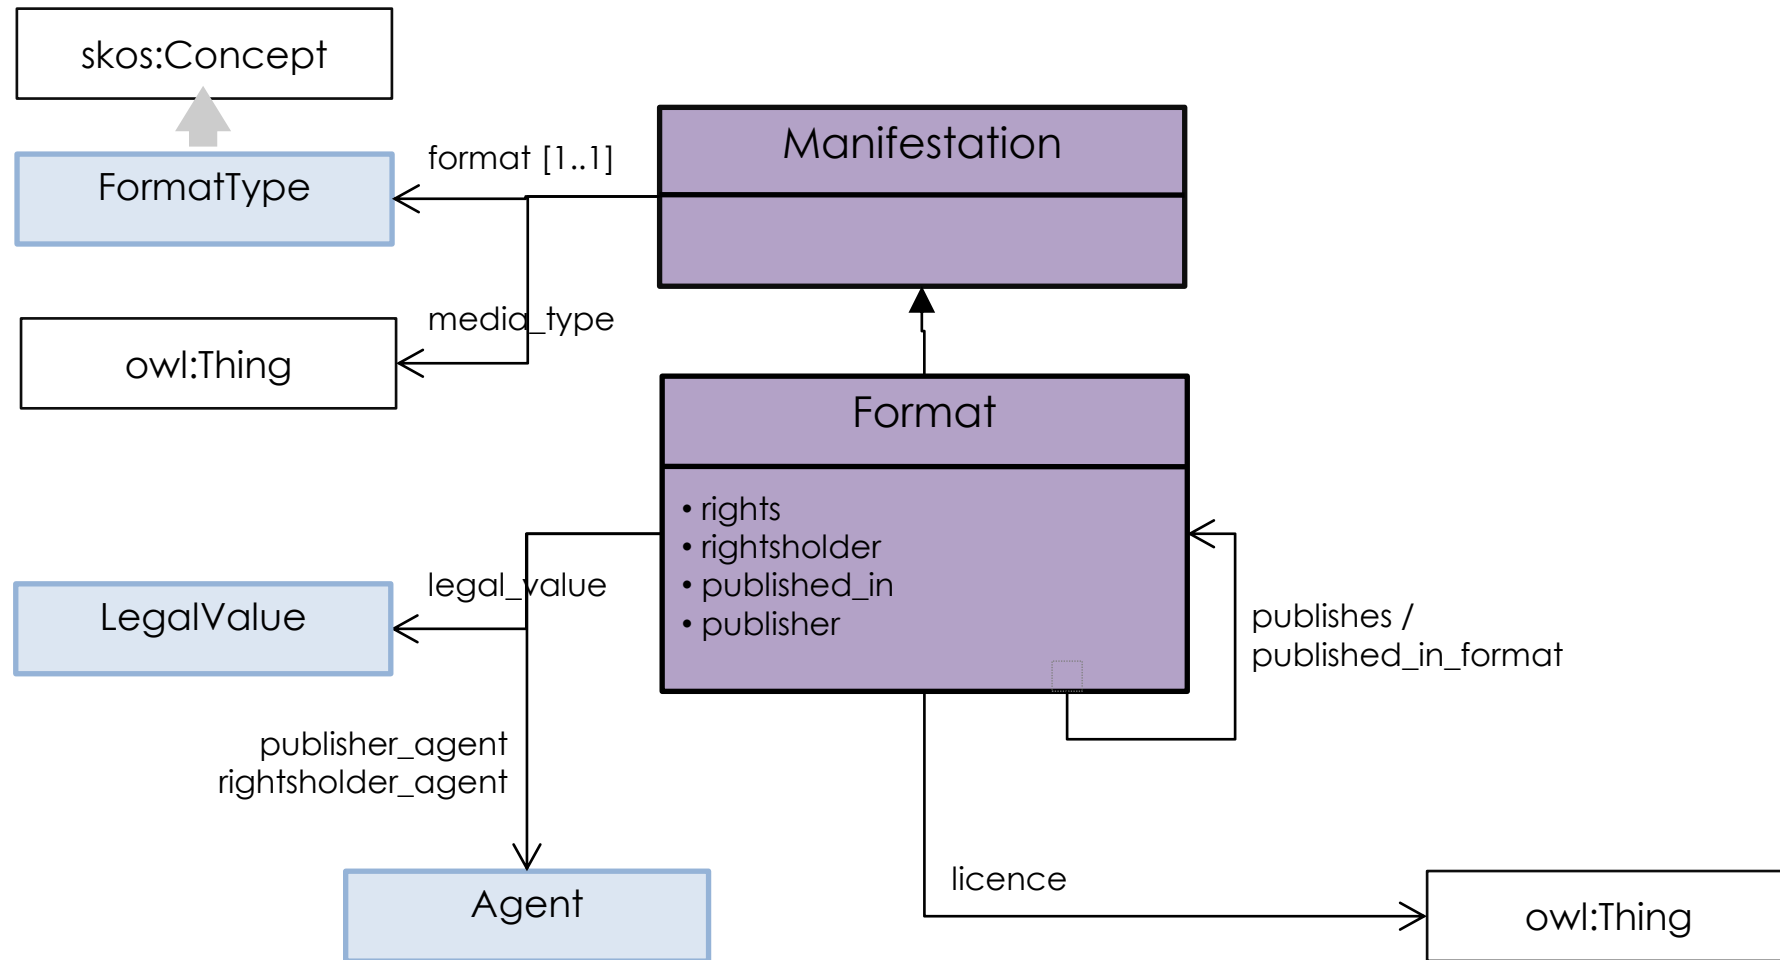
skos:Concept

FormatType

format [1..1]

Manifestation

media_type

owl:Thing

Format

• rights
• rightsholder
• published_in
• publisher

legal_value

LegalValue

publishes / published_in_format

publisher_agent
rightsholder_agent

Agent

licence

owl:Thing